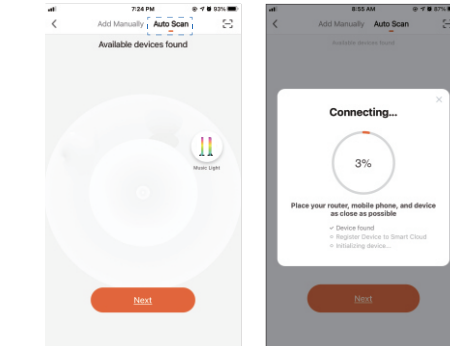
7:24 PM 93%

Add Manually Auto Scan

Available devices found

Music Light

Next

8:53 AM 87%

Add Manually Auto Scan

Available devices found

Connecting...

3%

Place your router, mobile phone, and device as close as possible

Device found

Register Device to Smart Cloud

Initializing device...

Next